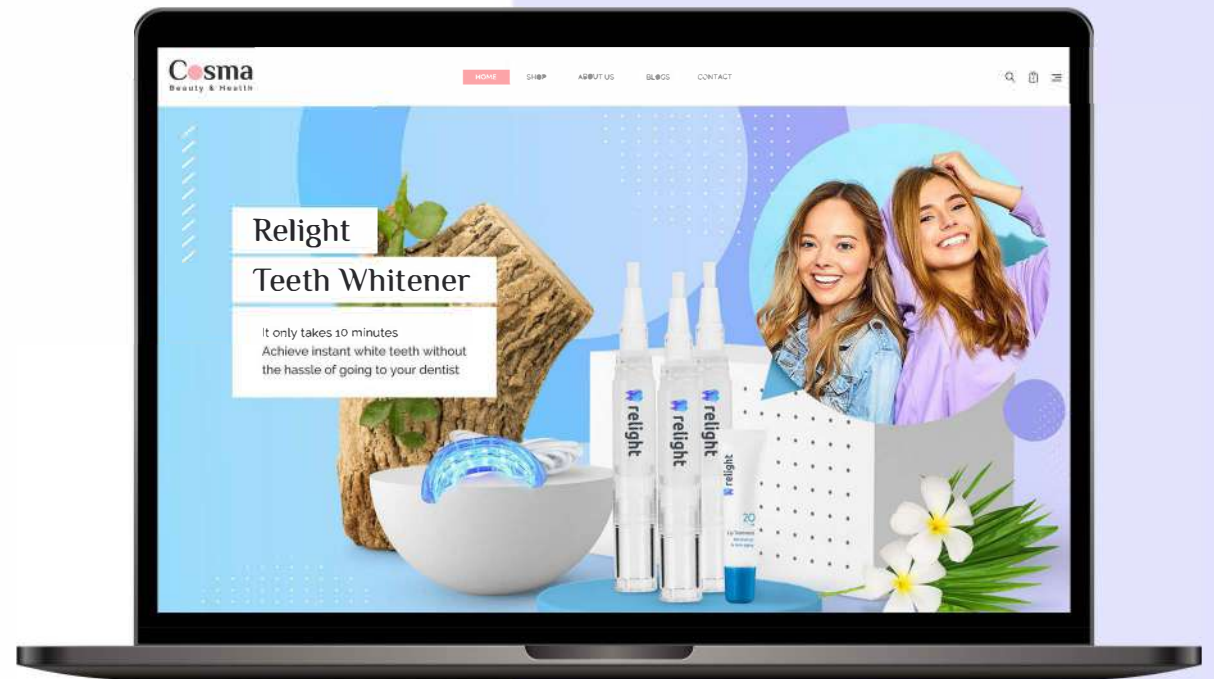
Cosma
Beauty & Health

HOME SHOP ABOUT US BLOGS CONTACT

Relight
Teeth Whitener

It only takes 10 minutes
Achieve instant white teeth without the hassle of going to your dentist

relight
relight
relight
relight
20
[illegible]